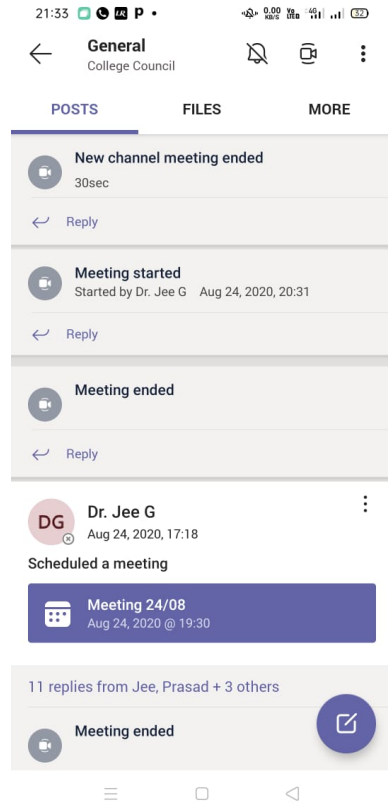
21:33 P • 0.00 KB/S Vo LTE 4G 32

General
College Council

POSTS FILES MORE

New channel meeting ended
30sec

Reply

Meeting started
Started by Dr. Jee G Aug 24, 2020, 20:31

Reply

Meeting ended

Reply

DG
Dr. Jee G
Aug 24, 2020, 17:18

Scheduled a meeting

Meeting 24/08
Aug 24, 2020 @ 19:30

11 replies from Jee, Prasad + 3 others

Meeting ended